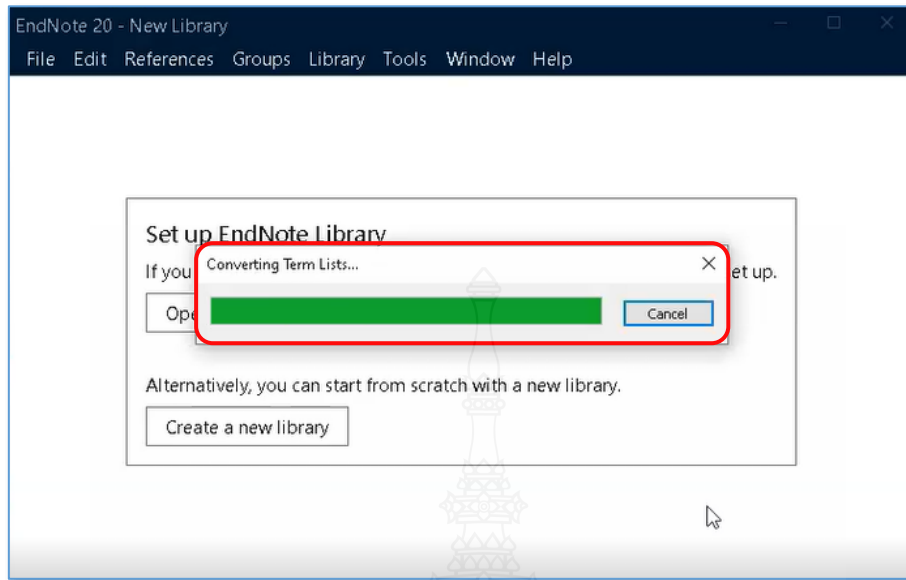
EndNote 20 - New Library

File Edit References Groups Library Tools Window Help

Set up EndNote Library

If you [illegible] et up.

Ope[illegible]

Converting Term Lists...

Cancel

Alternatively, you can start from scratch with a new library.

Create a new library